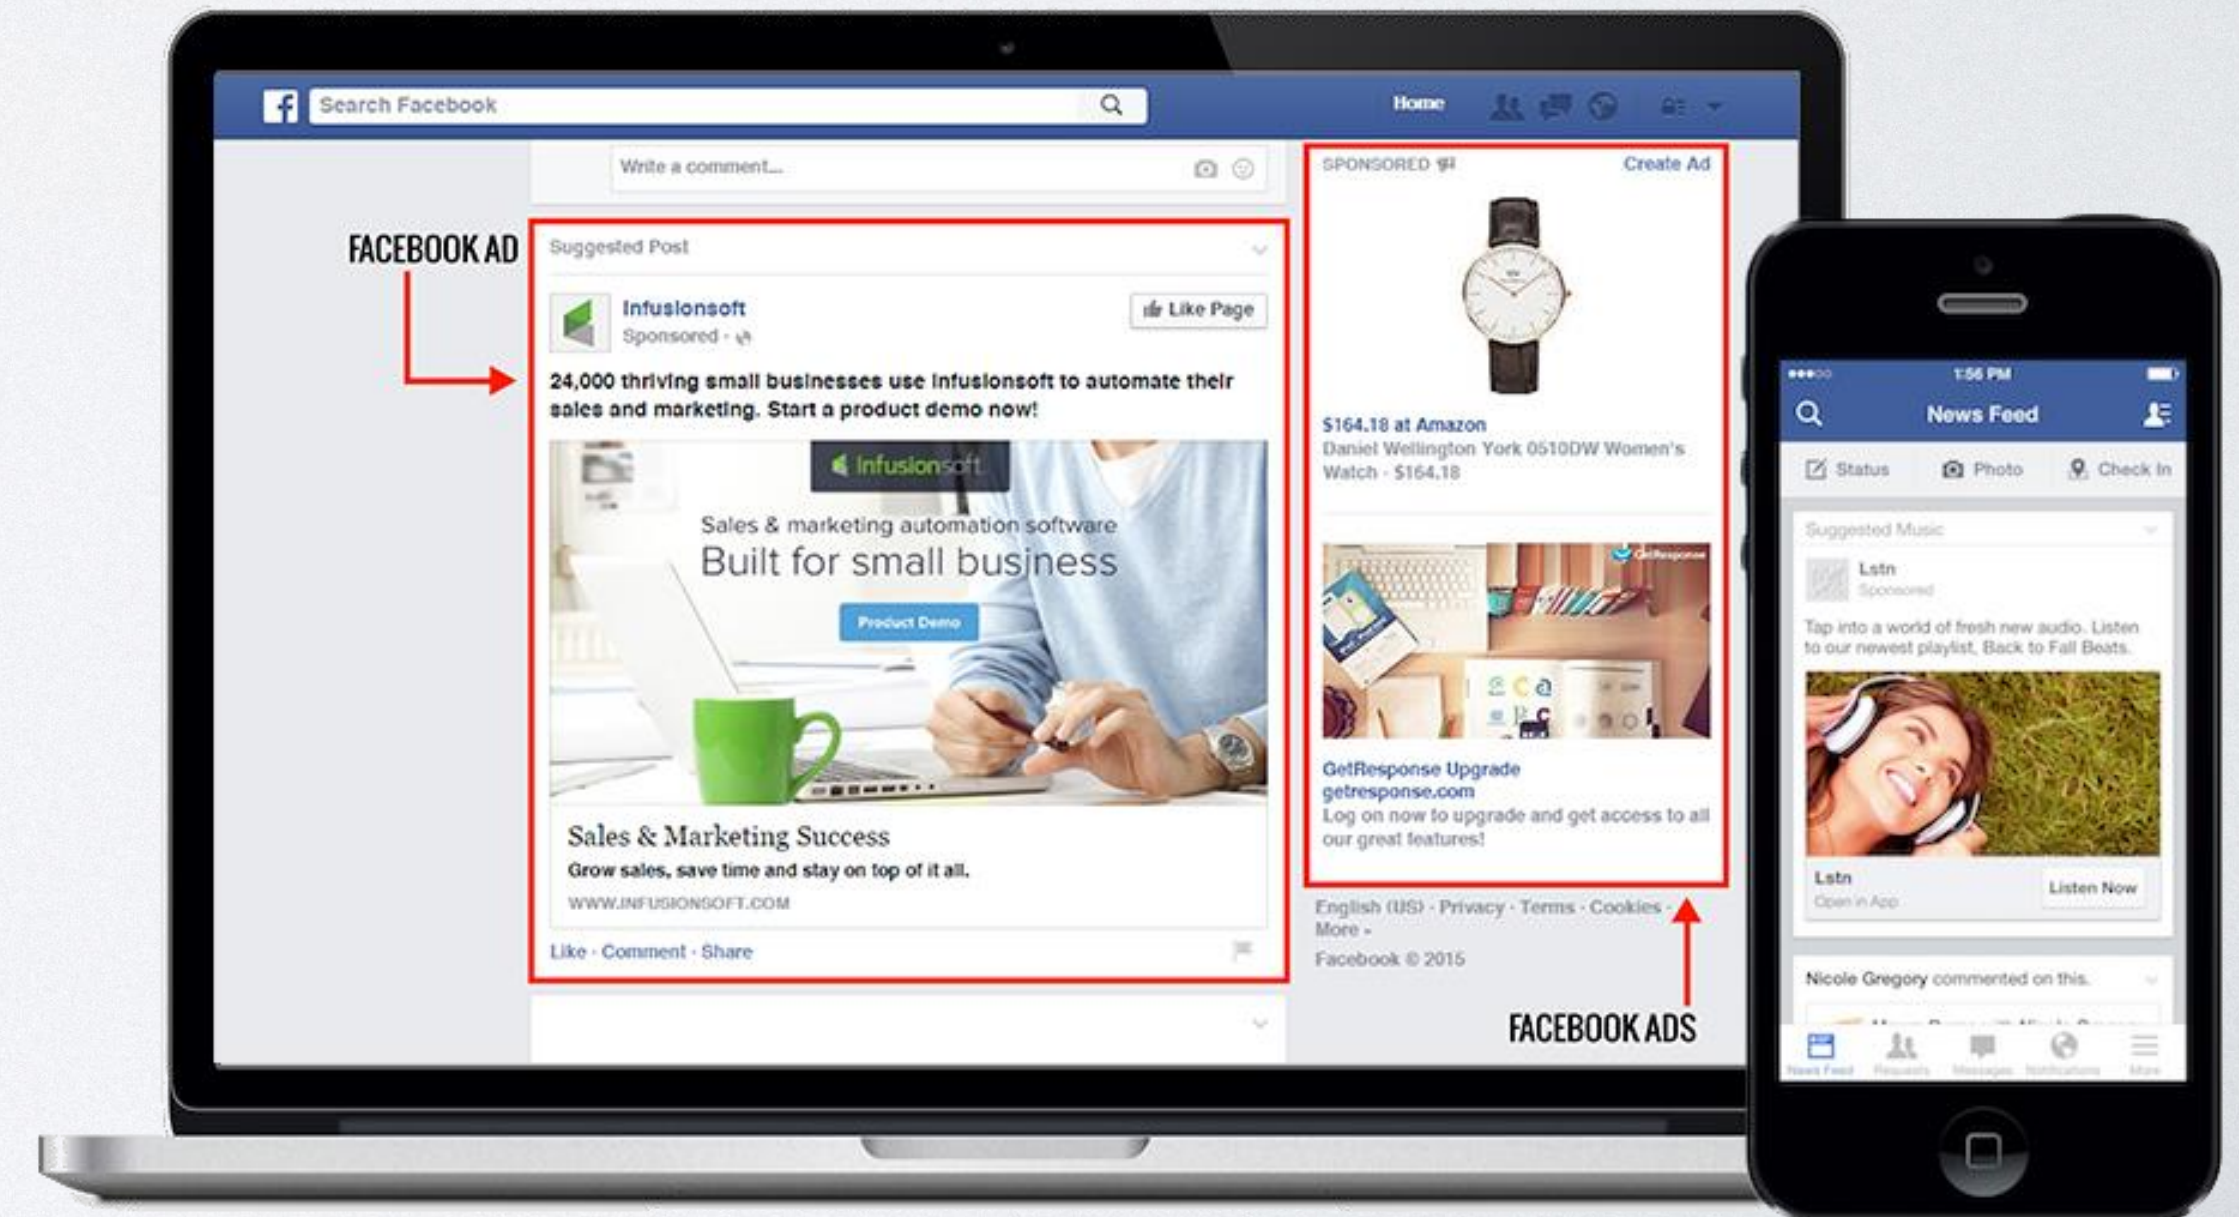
f Search Facebook

Home

Write a comment...

FACEBOOK AD

Suggested Post

Infusionsoft
Sponsored ·

Like Page

24,000 thriving small businesses use Infusionsoft to automate their sales and marketing. Start a product demo now!

Infusionsoft

Sales & marketing automation software
Built for small business

Product Demo

Sales & Marketing Success
Grow sales, save time and stay on top of it all.
WWW.INFUSIONSOFT.COM

Like · Comment · Share

SPONSORED

Create Ad

$164.18 at Amazon
Daniel Wellington York 0510DW Women's Watch · $164.18

GetResponse

GetResponse Upgrade
getresponse.com
Log on now to upgrade and get access to all our great features!

English (US) · Privacy · Terms · Cookies · More ·
Facebook © 2015

FACEBOOK ADS

1:56 PM

News Feed

Status Photo Check In

Suggested Music

Lstn
Sponsored

Tap into a world of fresh new audio. Listen to our newest playlist, Back to Fall Beats.

Lstn
Open in App

Listen Now

Nicole Gregory commented on this.

News Feed Requests Messages Notifications More